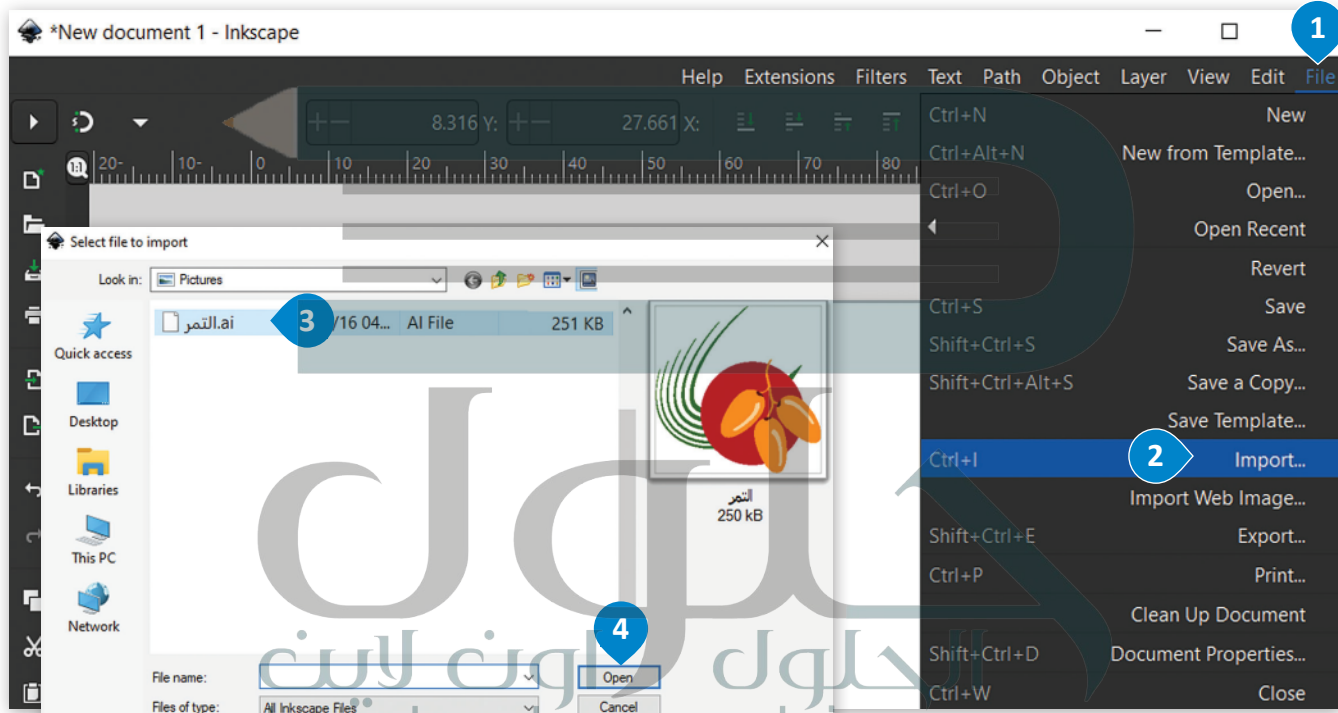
*New document 1 - Inkscape

1

Help Extensions Filters Text Path Object Layer View Edit File

8.316 Y: 27.661 X:

20- 10- 0 10 20 30 40 50 60 70 80

| Ctrl+N | New |
|---|---|
| Ctrl+Alt+N | New from Template... |
| Ctrl+O | Open... |
| | Open Recent |
| | Revert |
| Ctrl+S | Save |
| Shift+Ctrl+S | Save As... |
| Shift+Ctrl+Alt+S | Save a Copy... |
| | Save Template... |
| Ctrl+I | Import... |
| | Import Web Image... |
| Shift+Ctrl+E | Export... |
| Ctrl+P | Print... |
| | Clean Up Document |
| Shift+Ctrl+D | Document Properties... |
| Ctrl+W | Close |

2

Select file to import

Look in: Pictures

Quick access

Desktop

Libraries

This PC

Network

التمر.ai 3 /16 04... AI File 251 KB

التمر
250 kB

File name:
Files of type: All Inkscape Files

4 Open

Cancel

حلول اون لاين